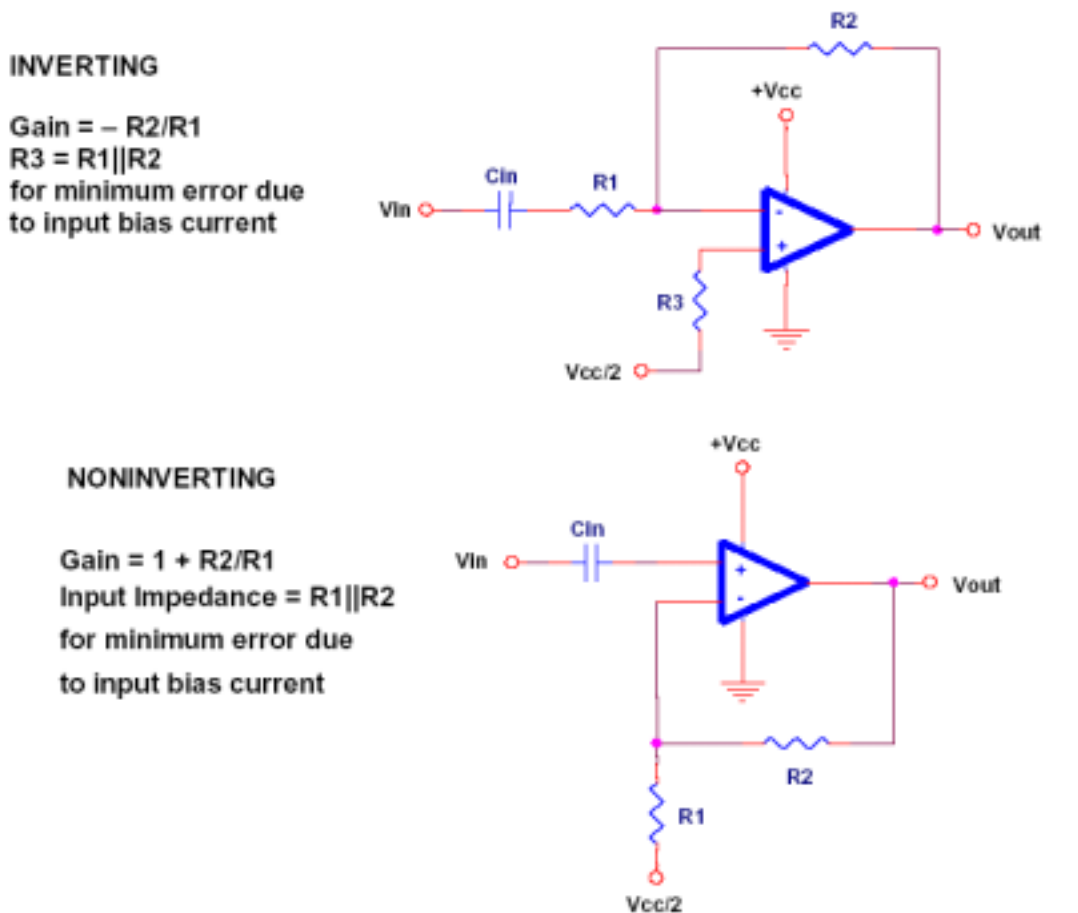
INVERTING

Gain = – R2/R1
R3 = R1||R2
for minimum error due
to input bias current

R2

+Vcc

Cin

R1

Vin

-

+

Vout

R3

Vcc/2

NONINVERTING

Gain = 1 + R2/R1
Input Impedance = R1||R2
for minimum error due
to input bias current

+Vcc

Cin

Vin

+

-

Vout

R2

R1

Vcc/2